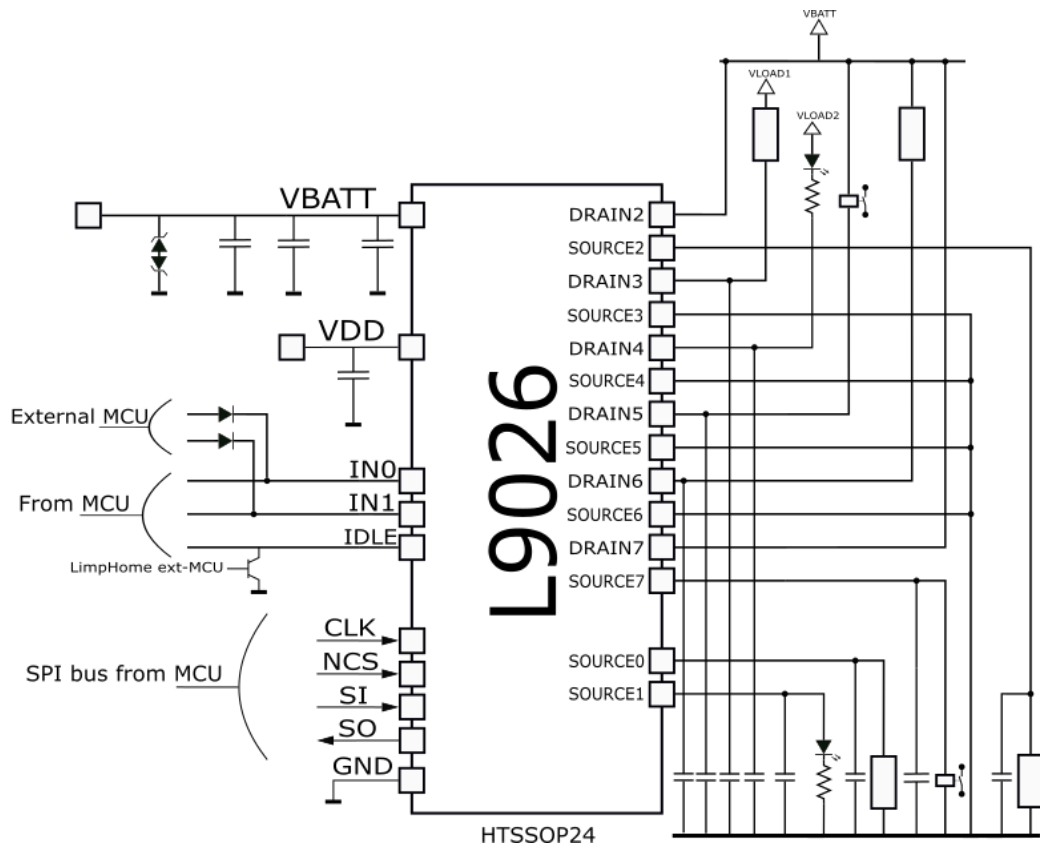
VBATT
VLOAD1
VLOAD2
VBATT
VDD
External MCU
From MCU
IN0
IN1
IDLE
LimpHome ext-MCU
SPI bus from MCU
CLK
NCS
SI
SO
GND
L9026
DRAIN2
SOURCE2
DRAIN3
SOURCE3
DRAIN4
SOURCE4
DRAIN5
SOURCE5
DRAIN6
SOURCE6
DRAIN7
SOURCE7
SOURCE0
SOURCE1
HTSSOP24